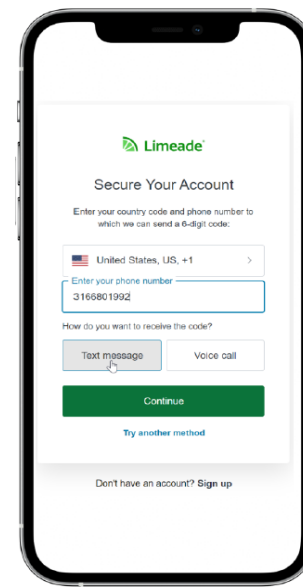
Limeade

Secure Your Account

Enter your country code and phone number to which we can send a 6-digit code:

United States, US, +1

Enter your phone number
3166801992

How do you want to receive the code?

Text message

Voice call

Continue

Try another method

Don't have an account? Sign up